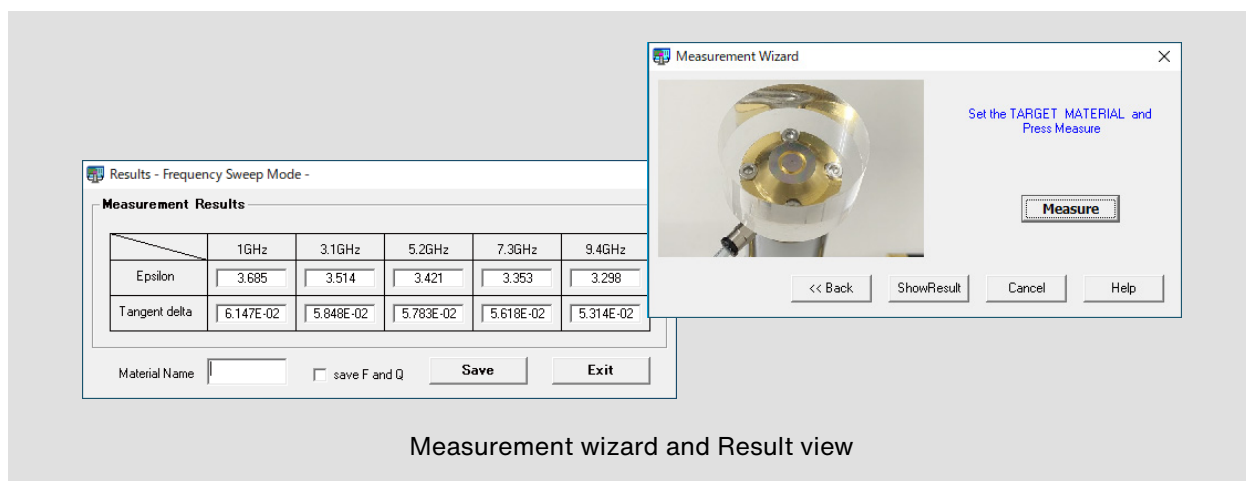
Results - Frequency Sweep Mode -

Measurement Results

| | 1GHz | 3.1GHz | 5.2GHz | 7.3GHz | 9.4GHz |
|---|---|---|---|---|---|
| Epsilon | 3.685 | 3.514 | 3.421 | 3.353 | 3.298 |
| Tangent delta | 6.147E-02 | 5.848E-02 | 5.783E-02 | 5.618E-02 | 5.314E-02 |

Material Name

save F and Q

Save

Exit

Measurement Wizard

Set the TARGET MATERIAL and Press Measure

Measure

<< Back

ShowResult

Cancel

Help

Measurement wizard and Result view